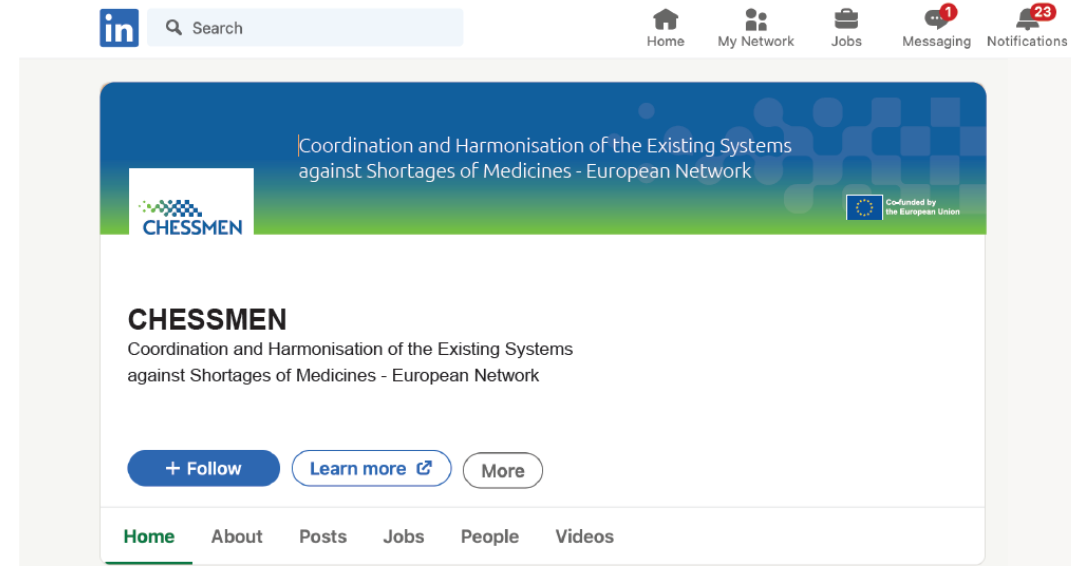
in Search

Home My Network Jobs 1 Messaging 23 Notifications

Coordination and Harmonisation of the Existing Systems against Shortages of Medicines - European Network

CHESSMEN

Co-funded by the European Union

CHESSMEN

Coordination and Harmonisation of the Existing Systems against Shortages of Medicines - European Network

+ Follow Learn more More

Home About Posts Jobs People Videos